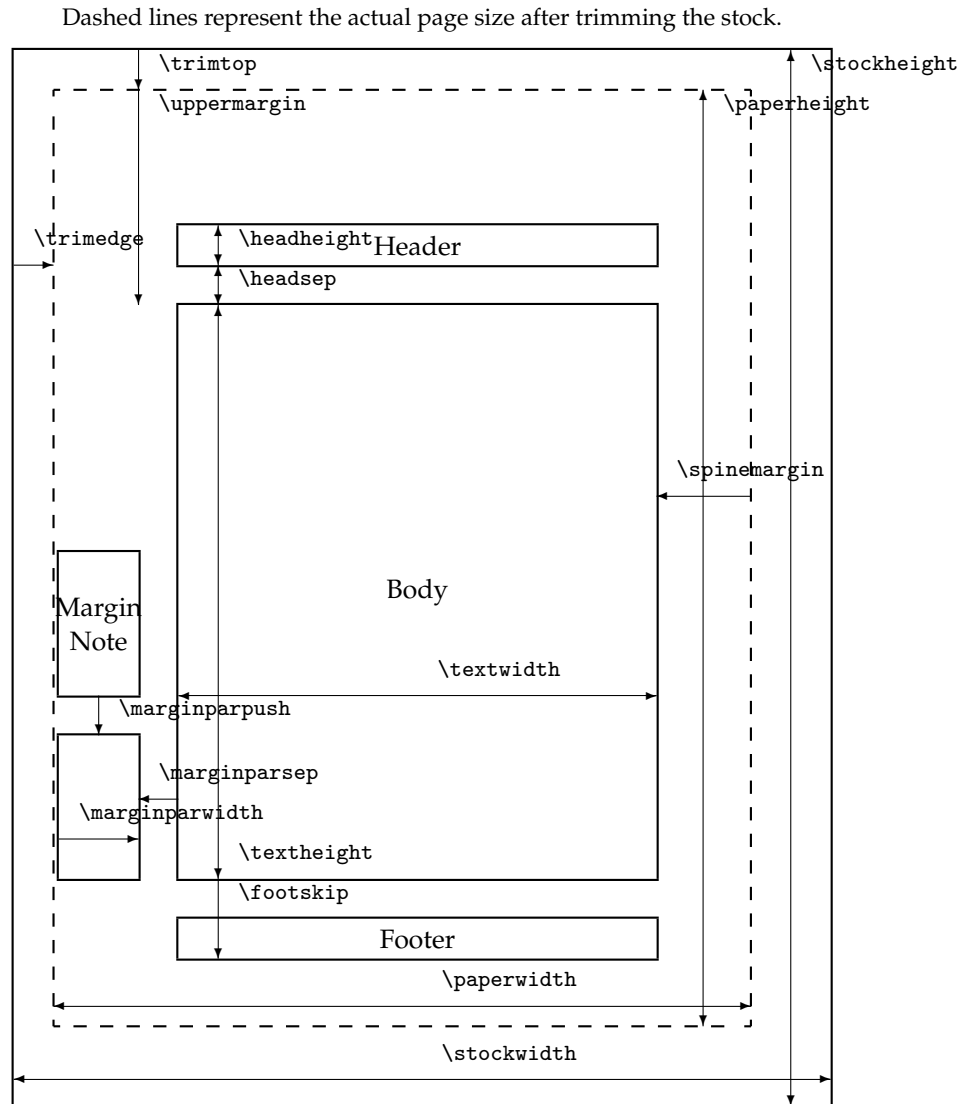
Dashed lines represent the actual page size after trimming the stock.

\trimtop

\stockheight

\uppermargin

\paperheight

\trimedge

\headheight

Header

\headsep

\spinemargin

Body

Margin Note

\textwidth

\marginparpush

\marginparsep

\marginparwidth

\textheight

\footskip

Footer

\paperwidth

\stockwidth